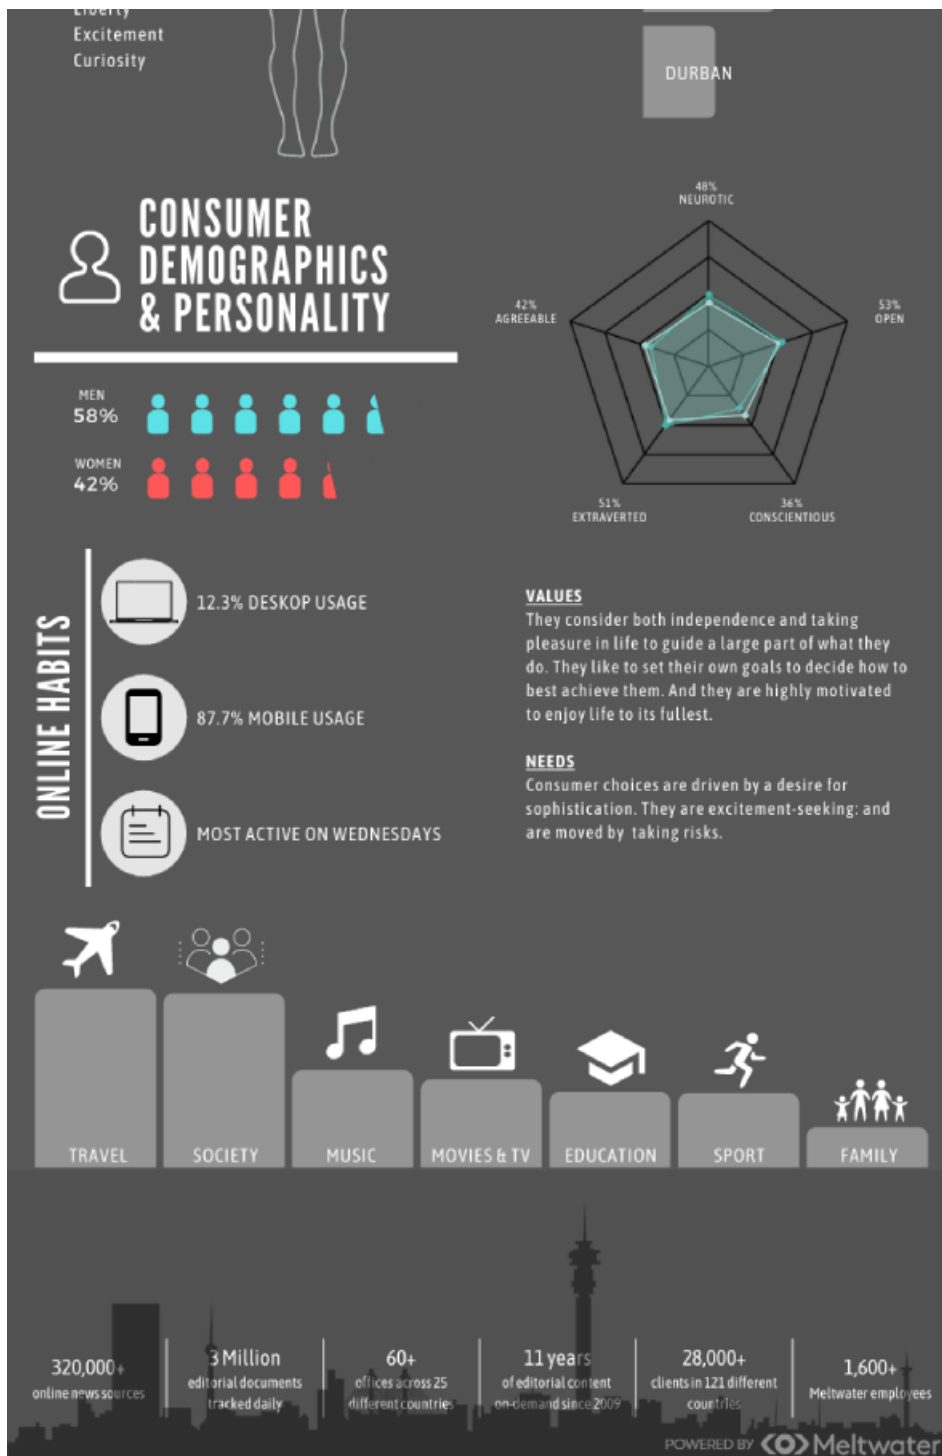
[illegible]
Excitement
Curiosity

DURBAN

CONSUMER DEMOGRAPHICS & PERSONALITY

MEN
58%

WOMEN
42%

48%
NEUROTIC

53%
OPEN

36%
CONSCIENTIOUS

51%
EXTRAVERTED

42%
AGREEABLE

ONLINE HABITS

12.3% DESKOP USAGE

87.7% MOBILE USAGE

MOST ACTIVE ON WEDNESDAYS

VALUES
They consider both independence and taking pleasure in life to guide a large part of what they do. They like to set their own goals to decide how to best achieve them. And they are highly motivated to enjoy life to its fullest.

NEEDS
Consumer choices are driven by a desire for sophistication. They are excitement-seeking: and are moved by taking risks.

TRAVEL
SOCIETY
MUSIC
MOVIES & TV
EDUCATION
SPORT
FAMILY

320,000+
online news sources

3 Million
editorial documents tracked daily

60+
offices across 25 different countries

11 years
of editorial content on-demand since 2009

28,000+
clients in 121 different countries

1,600+
Meltwater employees

POWERED BY Meltwater